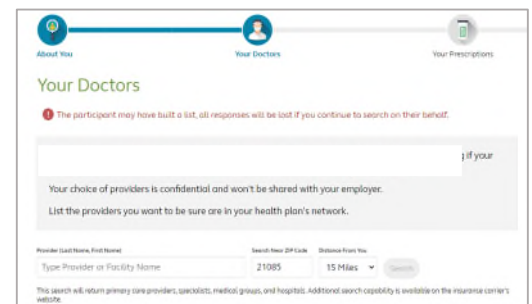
About You

Your Doctors

Your Prescriptions

Your Doctors

The participant may have built a list, all responses will be lost if you continue to search on their behalf.

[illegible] if your

Your choice of providers is confidential and won't be shared with your employer.

List the providers you want to be sure are in your health plan's network.

Provider (Last Name, First Name)

Type Provider or Facility Name

Search Near ZIP Code

21085

Distance From You

15 Miles

Search

This search will return primary care providers, specialists, medical groups, and hospitals. Additional search capability is available on the insurance carrier's website.